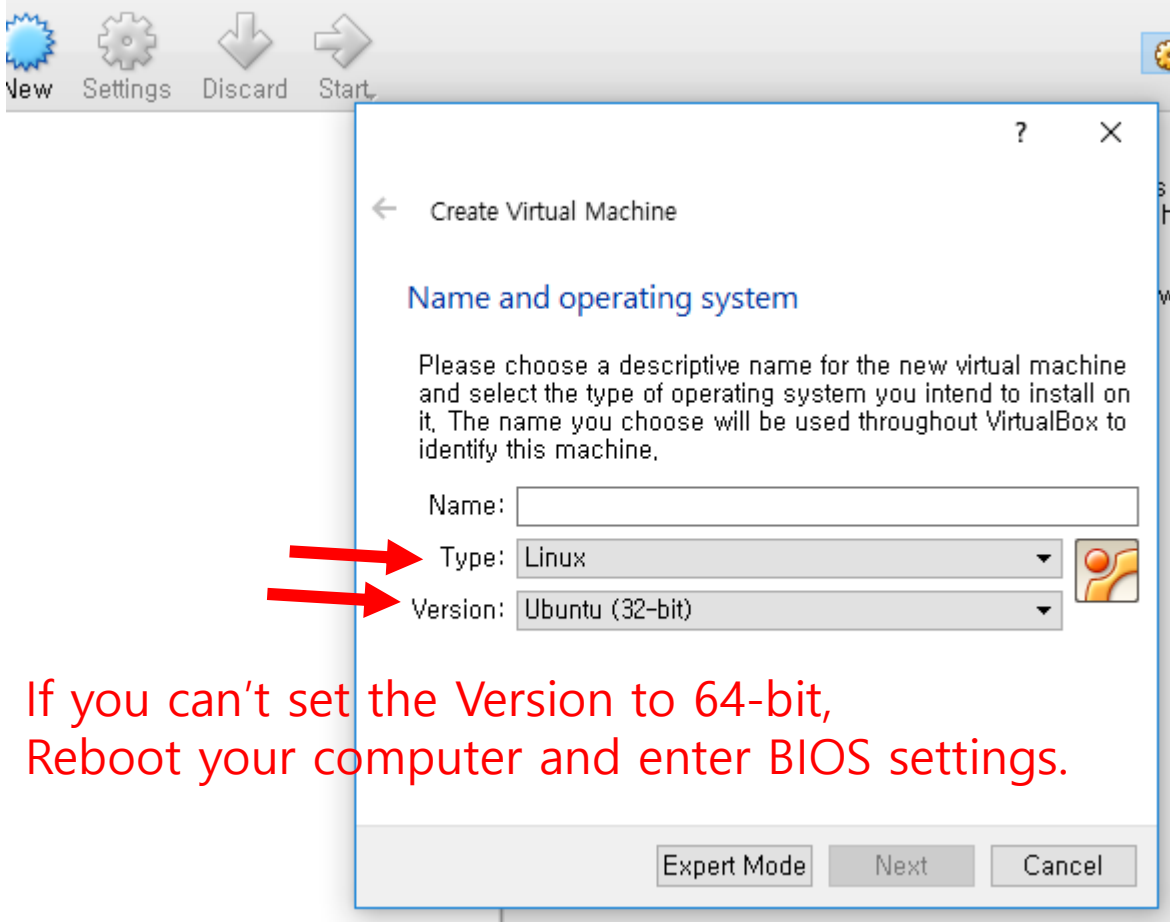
New Settings Discard Start

?

Create Virtual Machine

Name and operating system

Please choose a descriptive name for the new virtual machine and select the type of operating system you intend to install on it. The name you choose will be used throughout VirtualBox to identify this machine.

Name:

Type: Linux

Version: Ubuntu (32-bit)

If you can't set the Version to 64-bit, Reboot your computer and enter BIOS settings.

Expert Mode Next Cancel